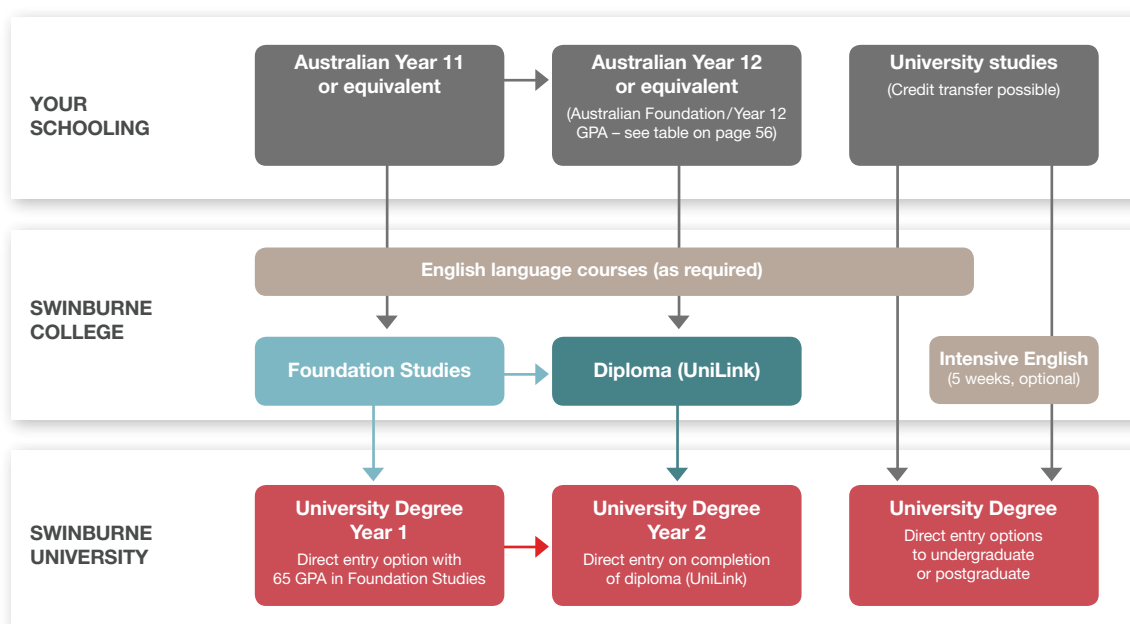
YOUR SCHOOLING

Australian Year 11 or equivalent

Australian Year 12 or equivalent
(Australian Foundation/Year 12 GPA – see table on page 56)

University studies
(Credit transfer possible)

SWINBURNE COLLEGE

English language courses (as required)

Foundation Studies

Diploma (UniLink)

Intensive English
(5 weeks, optional)

SWINBURNE UNIVERSITY

University Degree Year 1
Direct entry option with 65 GPA in Foundation Studies

University Degree Year 2
Direct entry on completion of diploma (UniLink)

University Degree
Direct entry options to undergraduate or postgraduate